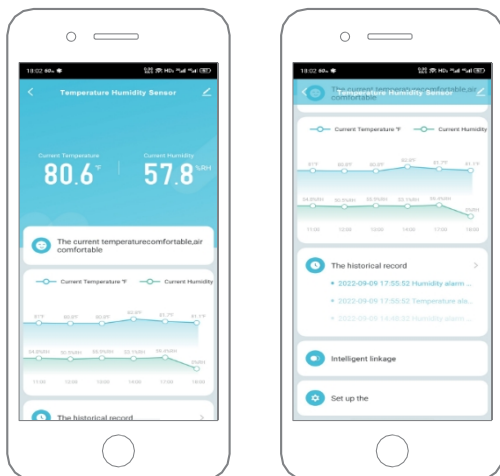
18:02
Temperature Humidity Sensor
Current Temperature
80.6 °F
Current Humidity
57.8 %RH
The current temperaturecomfortable,air comfortable
Current Temperature °F
Current Humidity
81°F
80.6°F
80.6°F
82.4°F
81.7°F
81.1°F
54.9%RH
55.5%RH
55.9%RH
55.1%RH
56.4%RH
0%RH
11:00
12:00
13:00
14:00
15:00
16:00
The historical record

18:02
The current temperaturecomfortable,air comfortable
Current Temperature °F
Current Humidity
81°F
80.6°F
80.6°F
82.4°F
81.7°F
81.1°F
54.9%RH
55.5%RH
55.9%RH
55.1%RH
56.4%RH
0%RH
11:00
12:00
13:00
14:00
15:00
16:00
The historical record
2022-09-09 17:55:52 Humidity alarm...
2022-09-09 17:55:52 Temperature ala...
2022-09-09 14:46:32 Humidity alarm ...
Intelligent linkage
Set up the